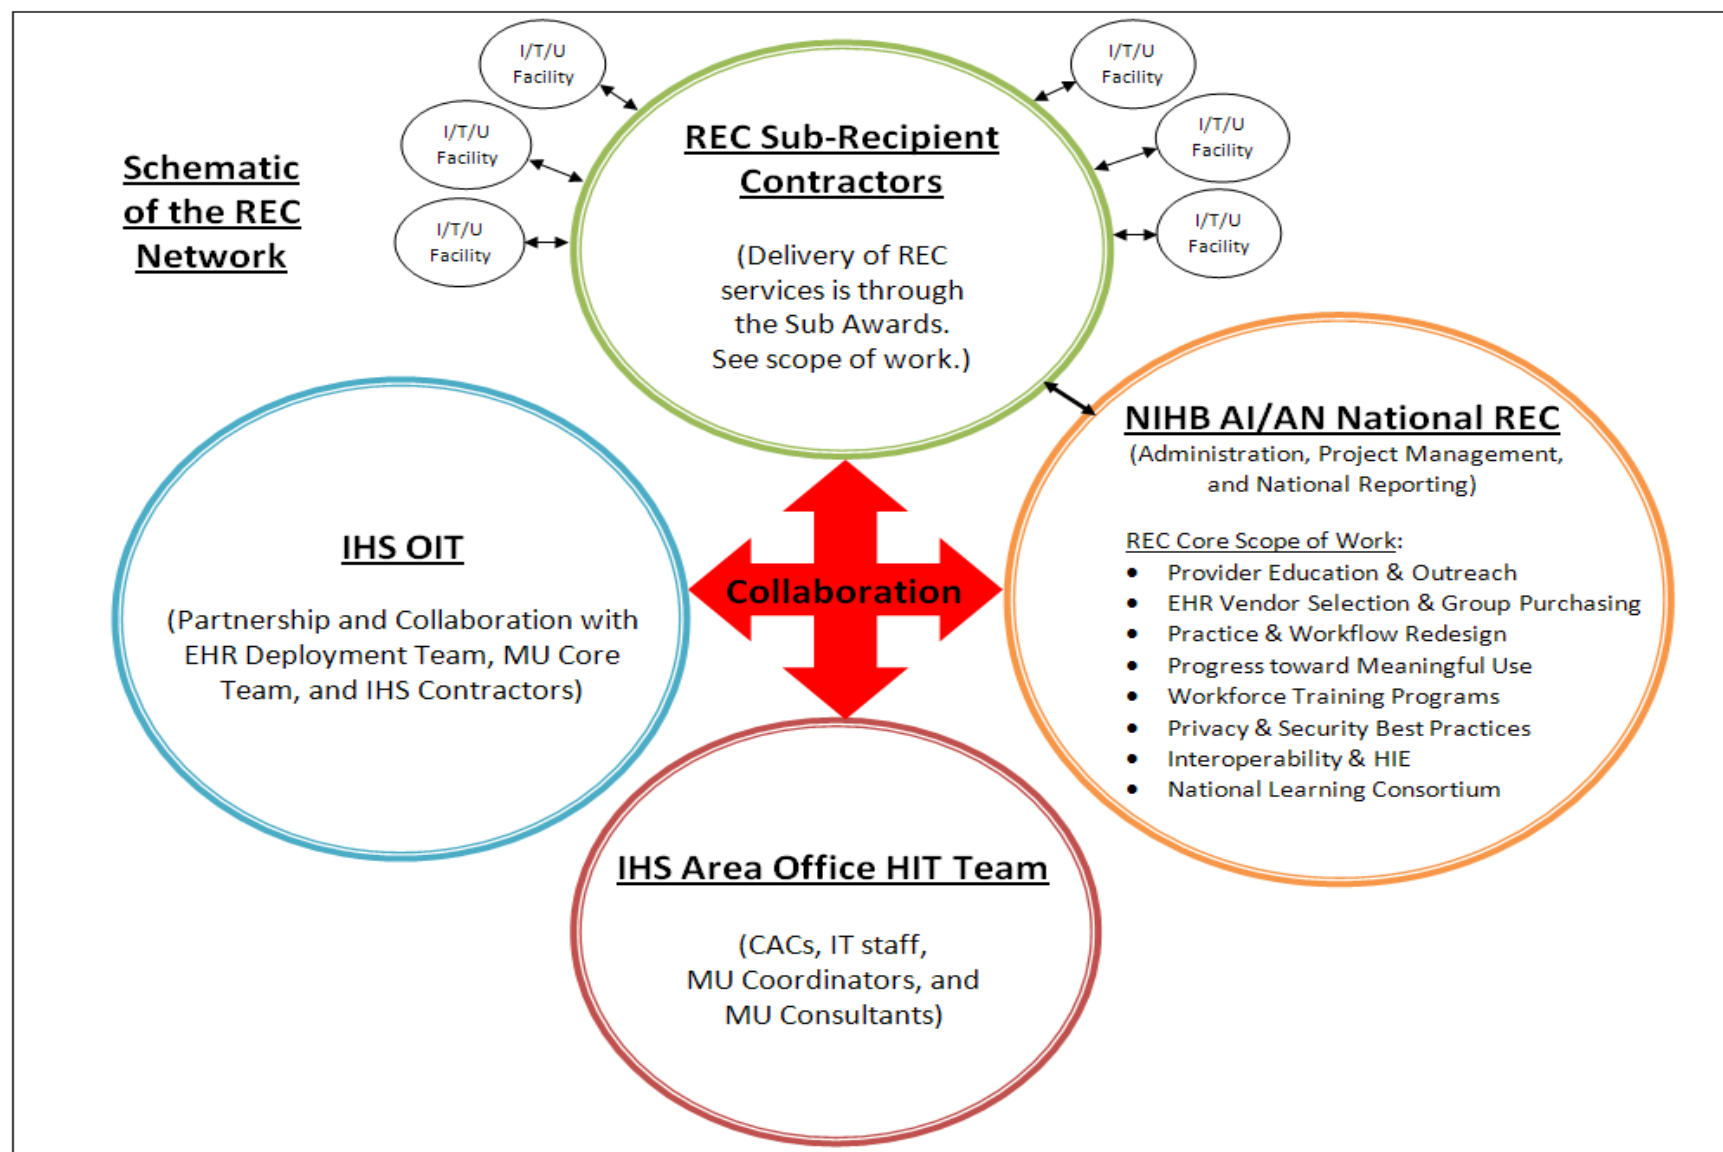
Schematic of the REC Network

I/T/U Facility

I/T/U Facility

I/T/U Facility

REC Sub-Recipient Contractors

(Delivery of REC services is through the Sub Awards. See scope of work.)

I/T/U Facility

I/T/U Facility

I/T/U Facility

NIHB AI/AN National REC
(Administration, Project Management, and National Reporting)

REC Core Scope of Work:
• Provider Education & Outreach
• EHR Vendor Selection & Group Purchasing
• Practice & Workflow Redesign
• Progress toward Meaningful Use
• Workforce Training Programs
• Privacy & Security Best Practices
• Interoperability & HIE
• National Learning Consortium

IHS OIT

(Partnership and Collaboration with EHR Deployment Team, MU Core Team, and IHS Contractors)

Collaboration

IHS Area Office HIT Team

(CACs, IT staff, MU Coordinators, and MU Consultants)